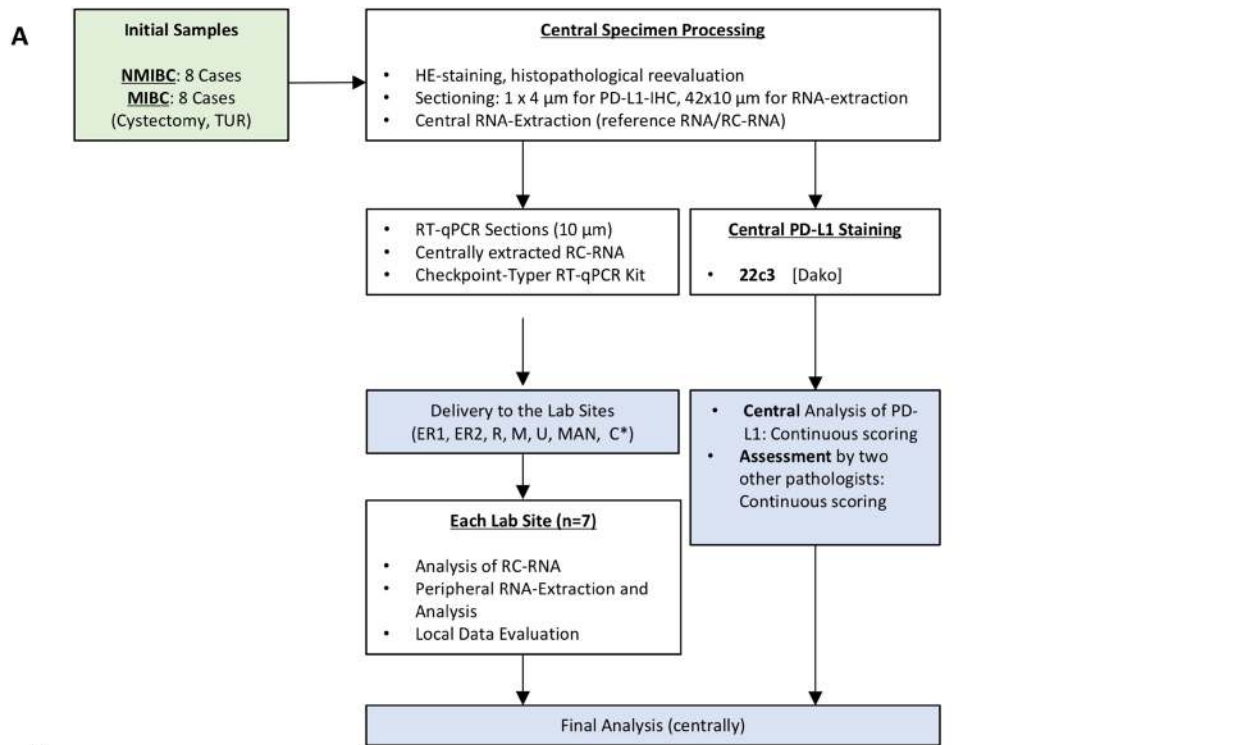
A

Initial Samples

NMIBC: 8 Cases
MIBC: 8 Cases
(Cystectomy, TUR)

Central Specimen Processing

- HE-staining, histopathological reevaluation
- Sectioning: 1 x 4 µm for PD-L1-IHC, 42x10 µm for RNA-extraction
- Central RNA-Extraction (reference RNA/RC-RNA)

- RT-qPCR Sections (10 µm)
- Centrally extracted RC-RNA
- Checkpoint-Typer RT-qPCR Kit

Central PD-L1 Staining

- 22c3 [Dako]

Delivery to the Lab Sites
(ER1, ER2, R, M, U, MAN, C*)

- Central Analysis of PD-L1: Continuous scoring
- Assessment by two other pathologists: Continuous scoring

Each Lab Site (n=7)

- Analysis of RC-RNA
- Peripheral RNA-Extraction and Analysis
- Local Data Evaluation

Final Analysis (centrally)